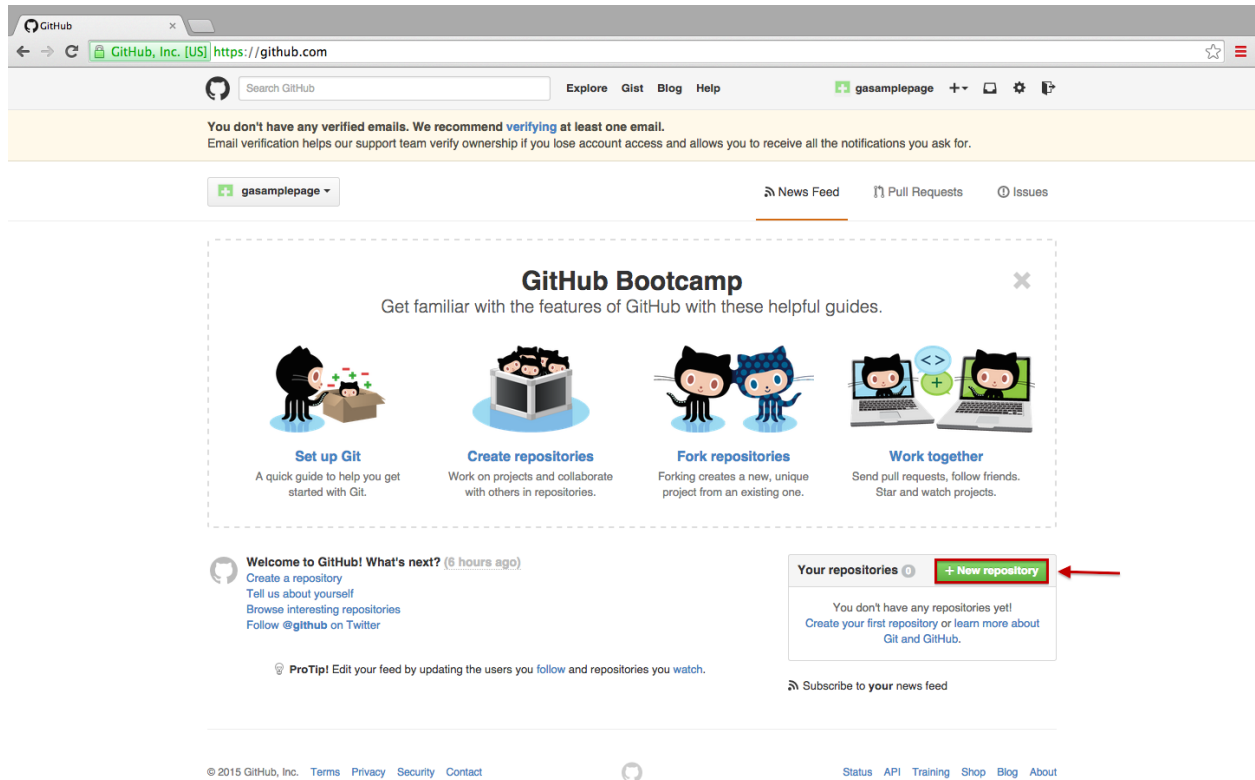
GitHub

GitHub, Inc. [US] https://github.com

Search GitHub

Explore Gist Blog Help

gasamplepage +▾

You don't have any verified emails. We recommend verifying at least one email.
Email verification helps our support team verify ownership if you lose account access and allows you to receive all the notifications you ask for.

gasamplepage ▾

News Feed Pull Requests Issues

GitHub Bootcamp
Get familiar with the features of GitHub with these helpful guides.

Set up Git
A quick guide to help you get started with Git.

Create repositories
Work on projects and collaborate with others in repositories.

Fork repositories
Forking creates a new, unique project from an existing one.

Work together
Send pull requests, follow friends. Star and watch projects.

Welcome to GitHub! What's next? (6 hours ago)
Create a repository
Tell us about yourself
Browse interesting repositories
Follow @github on Twitter

ProTip! Edit your feed by updating the users you follow and repositories you watch.

Your repositories 0 + New repository

You don't have any repositories yet!
Create your first repository or learn more about Git and GitHub.

Subscribe to your news feed

© 2015 GitHub, Inc. Terms Privacy Security Contact

Status API Training Shop Blog About